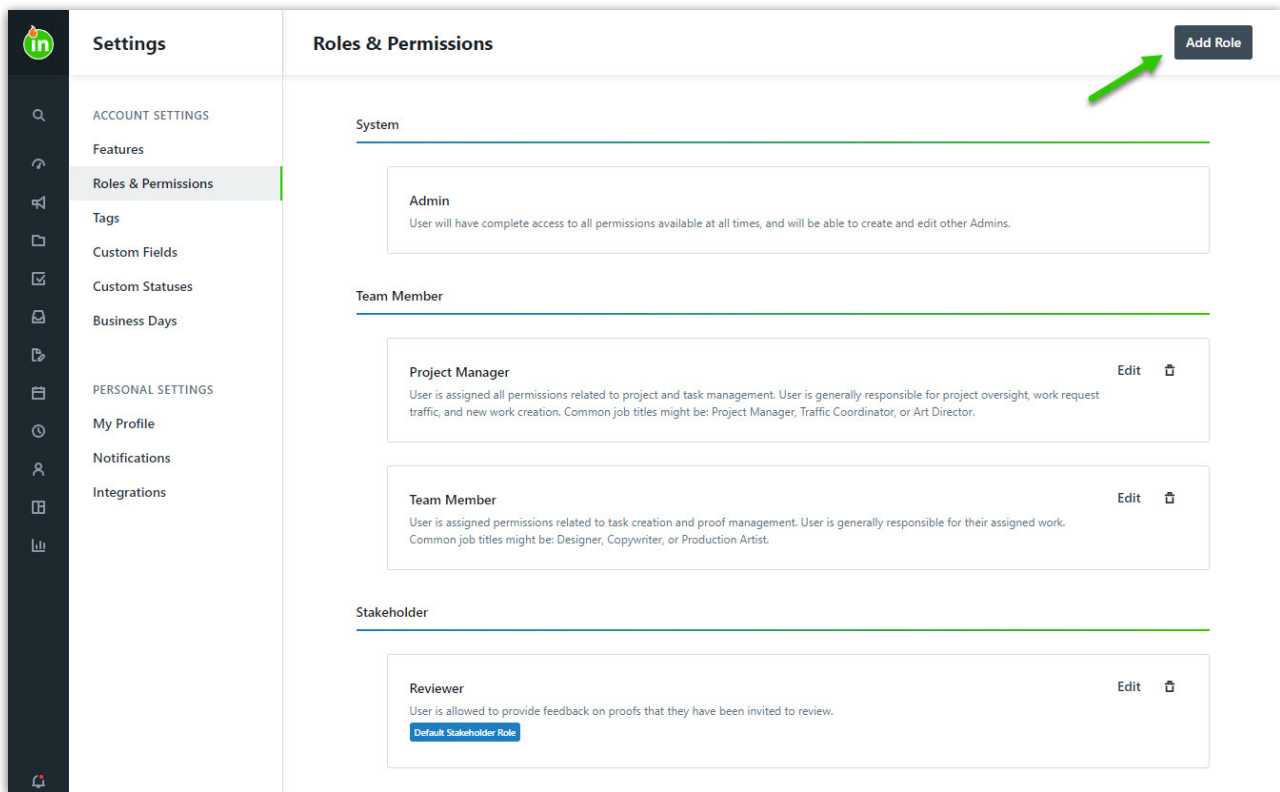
in

Settings

ACCOUNT SETTINGS

Features

Roles & Permissions

Tags

Custom Fields

Custom Statuses

Business Days

PERSONAL SETTINGS

My Profile

Notifications

Integrations

Roles & Permissions

Add Role

System

Admin
User will have complete access to all permissions available at all times, and will be able to create and edit other Admins.

Team Member

Project Manager
User is assigned all permissions related to project and task management. User is generally responsible for project oversight, work request traffic, and new work creation. Common job titles might be: Project Manager, Traffic Coordinator, or Art Director.
Edit

Team Member
User is assigned permissions related to task creation and proof management. User is generally responsible for their assigned work. Common job titles might be: Designer, Copywriter, or Production Artist.
Edit

Stakeholder

Reviewer
User is allowed to provide feedback on proofs that they have been invited to review.
Default Stakeholder Role
Edit